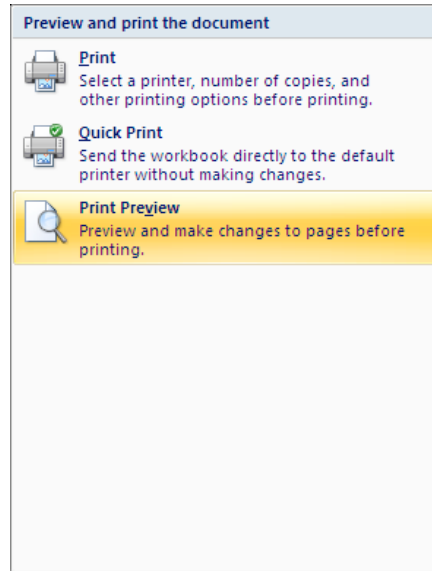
Preview and print the document

Print
Select a printer, number of copies, and other printing options before printing.

Quick Print
Send the workbook directly to the default printer without making changes.

Print Preview
Preview and make changes to pages before printing.